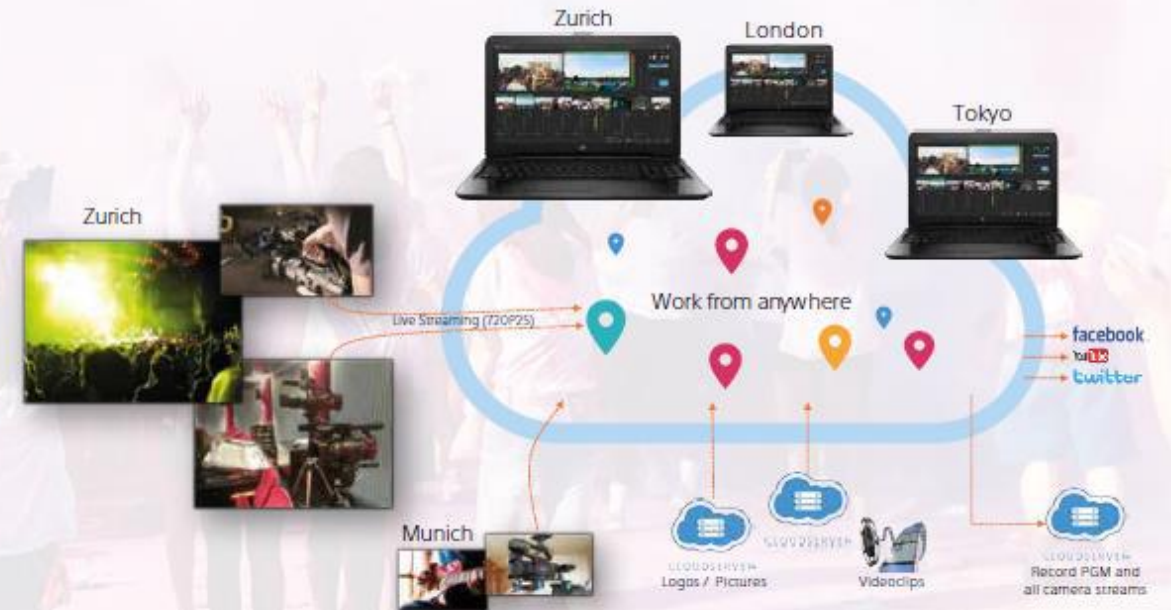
Zurich

London

Tokyo

Zurich

Work from anywhere

Live Streaming (720P25)

facebook

YouTube

twitter

Munich

CLOUDSERVER
Logos / Pictures

CLOUDSERVER

Videoclips

CLOUDSERVER
Record PGM and all camera streams